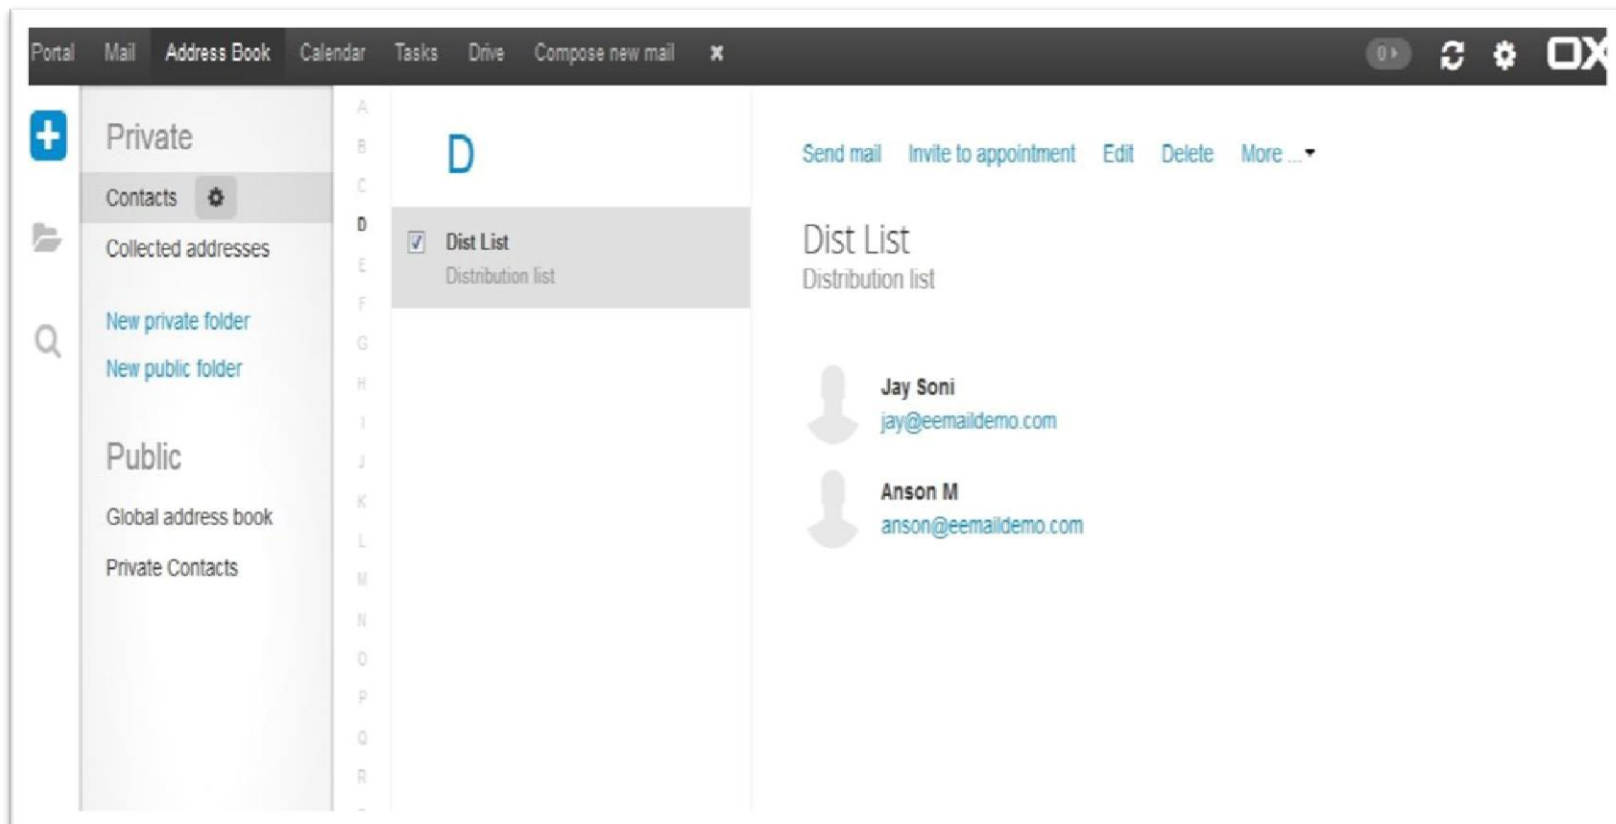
Portal Mail Address Book Calendar Tasks Drive Compose new mail ✖ 0 OX

Private

Contacts

Collected addresses

New private folder

New public folder

Public

Global address book

Private Contacts

A
B
C
D
E
F
G
H
I
J
K
L
M
N
O
P
Q
R

D

Dist List
Distribution list

Send mail Invite to appointment Edit Delete More ...

Dist List
Distribution list

Jay Soni
jay@eemaildemo.com

Anson M
anson@eemaildemo.com